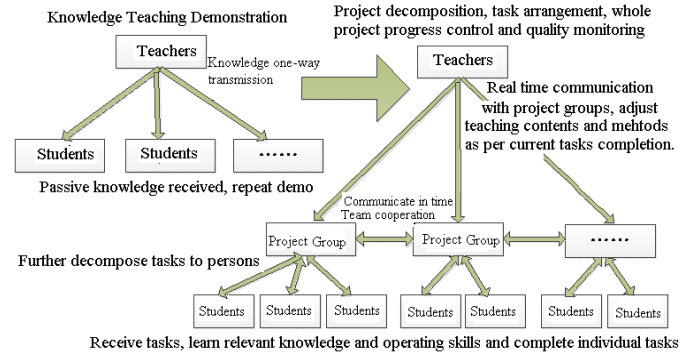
Knowledge Teaching Demonstration

Teachers

Knowledge one-way transmission

Students

Students

……

Passive knowledge received, repeat demo

Project decomposition, task arrangement, whole project progress control and quality monitoring

Teachers

Real time communication with project groups, adjust teaching contents and mehtods as per current tasks completion.

Communicate in time
Team cooperation

Project Group

Project Group

……

Further decompose tasks to persons

Students

Students

Students

Students

Students

Students

Students

Receive tasks, learn relevant knowledge and operating skills and complete individual tasks